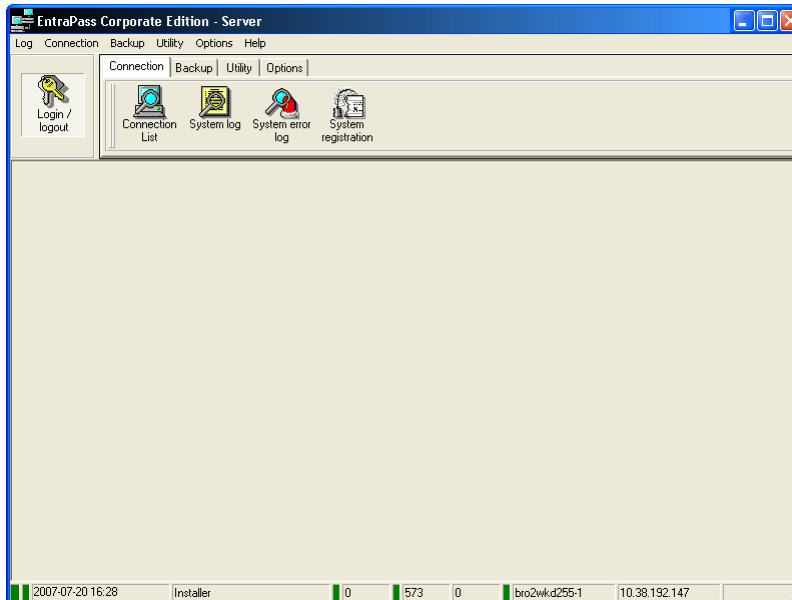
EntraPass Corporate Edition - Server

Log Connection Backup Utility Options Help

Login / logout

Connection | Backup | Utility | Options

Connection List
System log
System error log
System registration

2007-07-20 16:28 | Installer | 0 | 573 | 0 | bro2wkd255-1 | 10.38.192.147